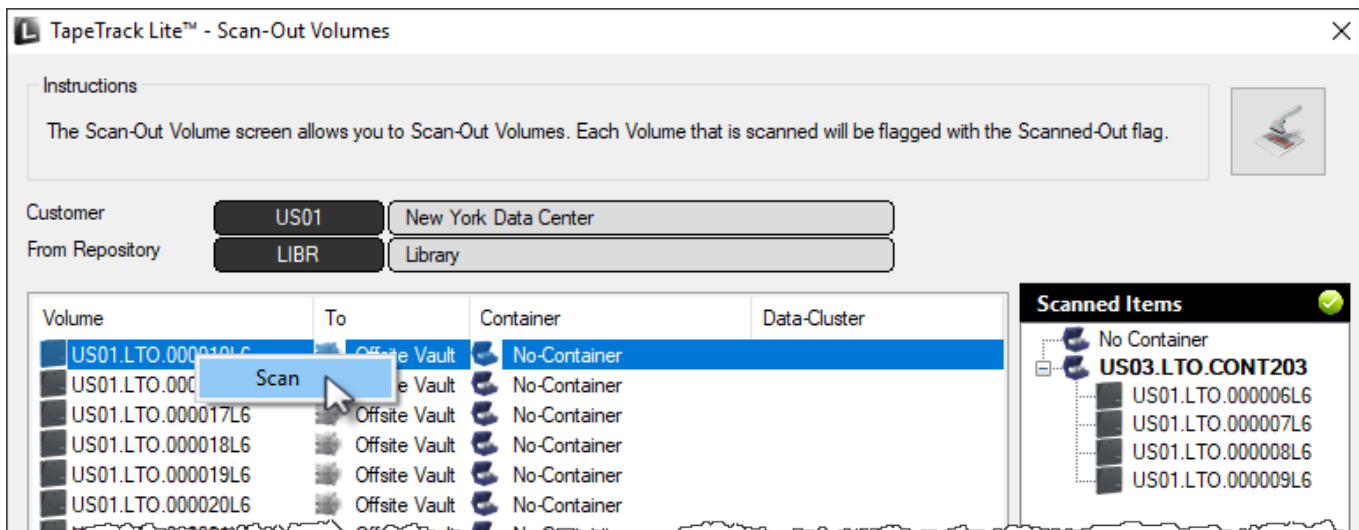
TapeTrack Lite™ - Scan-Out Volumes

Instructions

The Scan-Out Volume screen allows you to Scan-Out Volumes. Each Volume that is scanned will be flagged with the Scanned-Out flag.

Customer US01 New York Data Center

From Repository LIBR Library

| Volume | To | Container | Data-Cluster |
|---|---|---|---|
| US01.LTO.000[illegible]L6 | Offsite Vault | No-Container | |
| US01.LTO.000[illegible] | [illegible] Vault | No-Container | |
| US01.LTO.000017L6 | Offsite Vault | No-Container | |
| US01.LTO.000018L6 | Offsite Vault | No-Container | |
| US01.LTO.000019L6 | Offsite Vault | No-Container | |
| US01.LTO.000020L6 | Offsite Vault | No-Container | |

Scan

Scanned Items

No Container
US03.LTO.CONT203
US01.LTO.000006L6
US01.LTO.000007L6
US01.LTO.000008L6
US01.LTO.000009L6